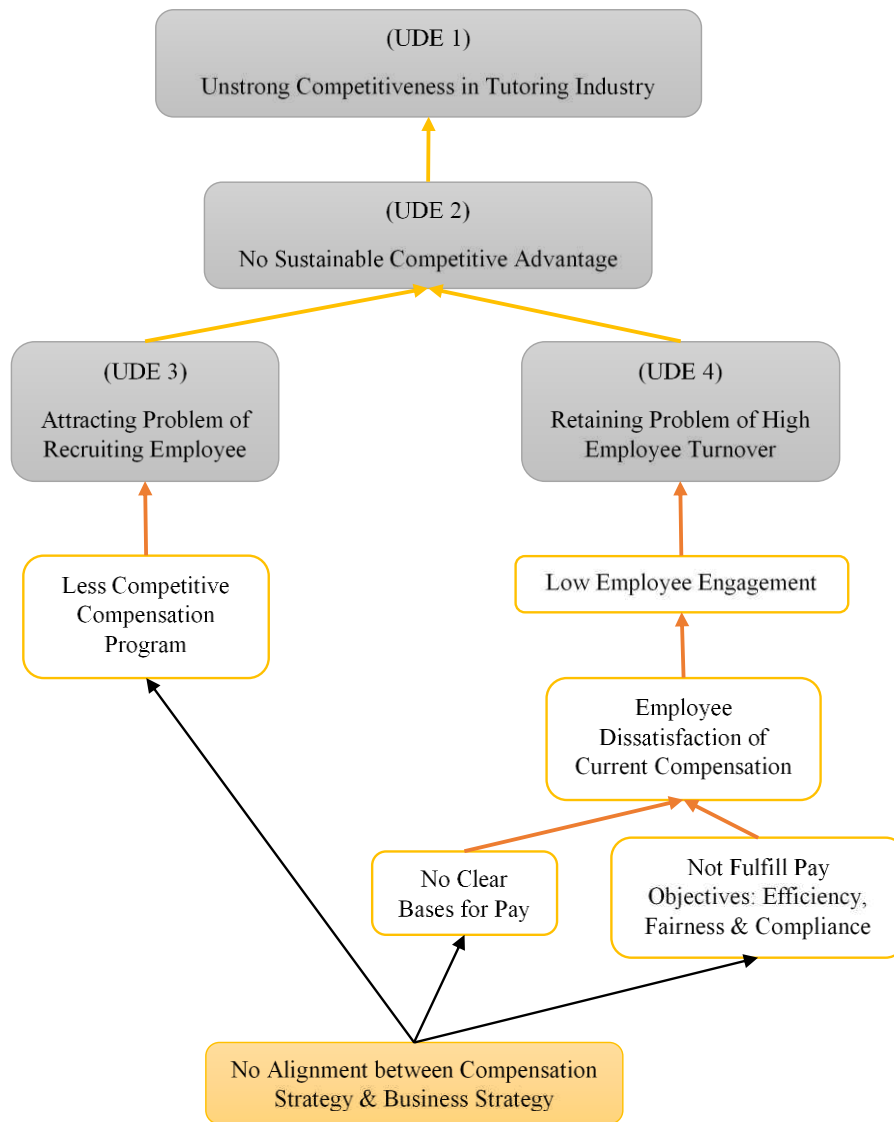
(UDE 1)
Unstrong Competitiveness in Tutoring Industry

(UDE 2)
No Sustainable Competitive Advantage

(UDE 3)
Attracting Problem of Recruiting Employee

(UDE 4)
Retaining Problem of High Employee Turnover

Less Competitive Compensation Program

Low Employee Engagement

Employee Dissatisfaction of Current Compensation

No Clear Bases for Pay

Not Fulfill Pay Objectives: Efficiency, Fairness & Compliance

No Alignment between Compensation Strategy & Business Strategy